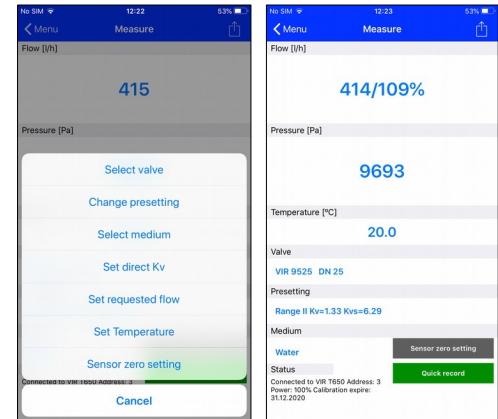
No SIM 12:22 53%

Menu Measure

Flow [l/h]

415

Pressure [Pa]

Select valve

Change presetting

Select medium

Set direct Kv

Set requested flow

Set Temperature

Sensor zero setting

Connected to VIR T650 Address: 3

Cancel

No SIM 12:23 53%

Menu Measure

Flow [l/h]

414/109%

Pressure [Pa]

9693

Temperature [°C]

20.0

Valve

VIR 9525 DN 25

Presetting

Range II Kv=1.33 Kvs=6.29

Medium

Water

Sensor zero setting

Status

Quick record

Connected to VIR T650 Address: 3 Power: 100% Calibration expire: 31.12.2020